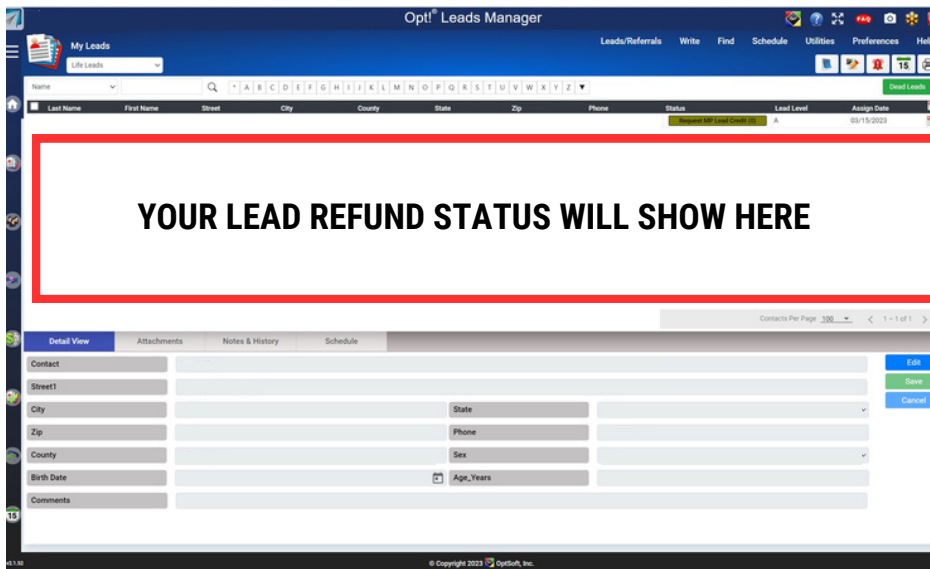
Opt!® Leads Manager

FAQ

My Leads

Life Leads

Leads/Referrals Write Find Schedule Utilities Preferences Hel

15

Dead Leads

Name

* A B C D E F G H I J K L M N O P Q R S T U V W X Y Z ▼

| Last Name | First Name | Street | City | County | State | Zip | Phone | Status | Lead Level | Assign Date |
|---|---|---|---|---|---|---|---|---|---|---|
| | | | | | | | | Request MP Lead Credit (0) | A | 03/15/2023 |

YOUR LEAD REFUND STATUS WILL SHOW HERE

Contacts Per Page 100 1 - 1 of 1

Detail View Attachments Notes & History Schedule

Contact

Street1

City

State

Zip

Phone

County

Sex

Birth Date

Age_Years

Comments

Edit

Save

Cancel

15

v2.1.50

© Copyright 2023 OptSoft, Inc.